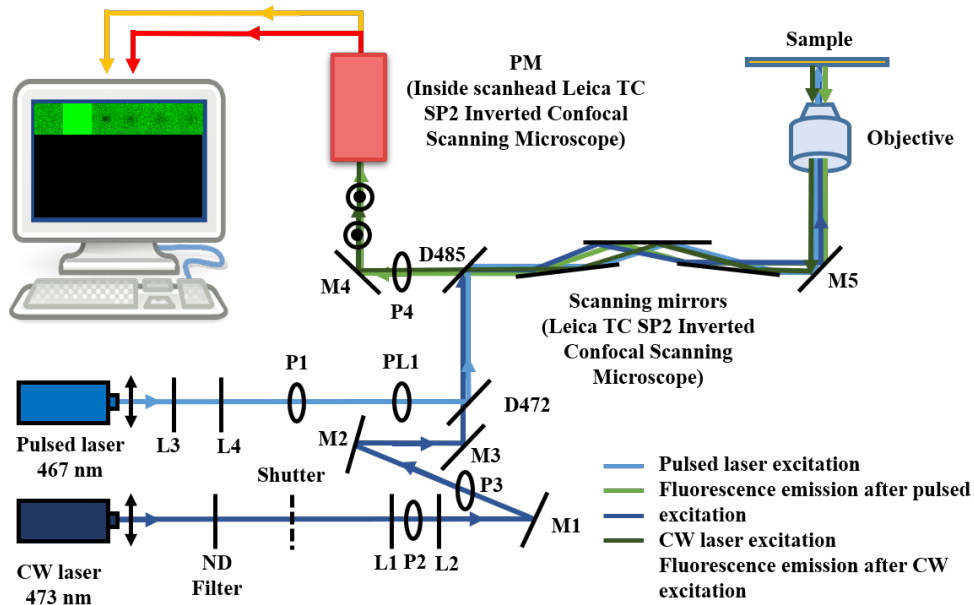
PM
(Inside scanhead Leica TC SP2 Inverted Confocal Scanning Microscope)

Sample

Objective

M4
P4
D485

Scanning mirrors
(Leica TC SP2 Inverted Confocal Scanning Microscope)

M5

P1
PL1

D472

L3
L4

Pulsed laser
467 nm

M2
M3

Shutter

P3

M1

ND
Filter

L1
P2
L2

CW laser
473 nm

Pulsed laser excitation
Fluorescence emission after pulsed excitation
CW laser excitation
Fluorescence emission after CW excitation